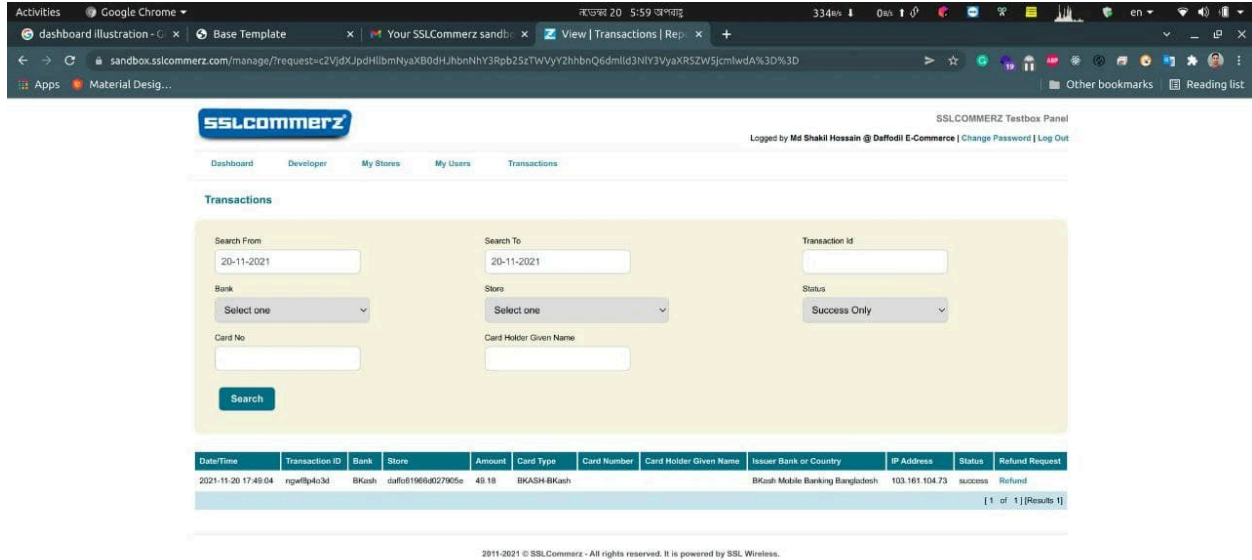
Activities Google Chrome ▾ নভেম্বর 20 5:59 অপরাহ্ণ 334B/s 0B/s en ▾

dashboard illustration - G × Base Template × Your SSLCommerz sandbo × View | Transactions | Rep × +

sandbox.sslcommerz.com/manage/?request=c2VjdXJpdHlibmNyaXB0dHJhbnNhY3Rpb25zTWVyY2hhbnQ6dmlld3NlY3VyaXR5ZW5jcmlwdA%3D%3D

Apps Material Desig... Other bookmarks Reading list

sslcommerz

SSLCOMMERZ Testbox Panel

Logged by Md Shakil Hossain @ Daffodil E-Commerce | Change Password | Log Out

Dashboard Developer My Stores My Users Transactions

Transactions

Search From
20-11-2021

Search To
20-11-2021

Transaction Id

Bank
Select one

Store
Select one

Status
Success Only

Card No

Card Holder Given Name

Search

| Date/Time | Transaction ID | Bank | Store | Amount | Card Type | Card Number | Card Holder Given Name | Issuer Bank or Country | IP Address | Status | Refund Request |
|---|---|---|---|---|---|---|---|---|---|---|---|
| 2021-11-20 17:49:04 | ngwf8p4o3d | BKash | daffo61966d027905e | 49.18 | BKASH-BKash | | | BKash Mobile Banking Bangladesh | 103.161.104.73 | success | Refund |

[1 of 1] [Results 1]

2011-2021 © SSLCommerz - All rights reserved. It is powered by SSL Wireless.